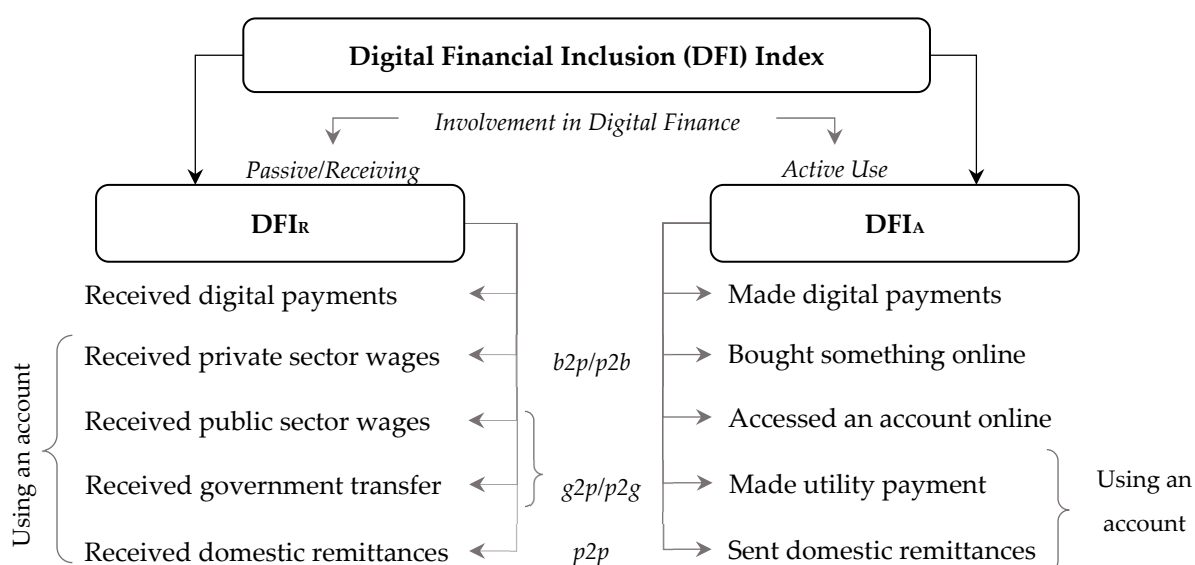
Digital Financial Inclusion (DFI) Index

Involvement in Digital Finance

Passive/Receiving

Active Use

$DFI_R$

$DFI_A$

Received digital payments

Using an account

Received private sector wages

b2p/p2b

Received public sector wages

Received government transfer

g2p/p2g

Received domestic remittances

p2p

Made digital payments

Bought something online

Accessed an account online

Made utility payment

Sent domestic remittances

Using an account